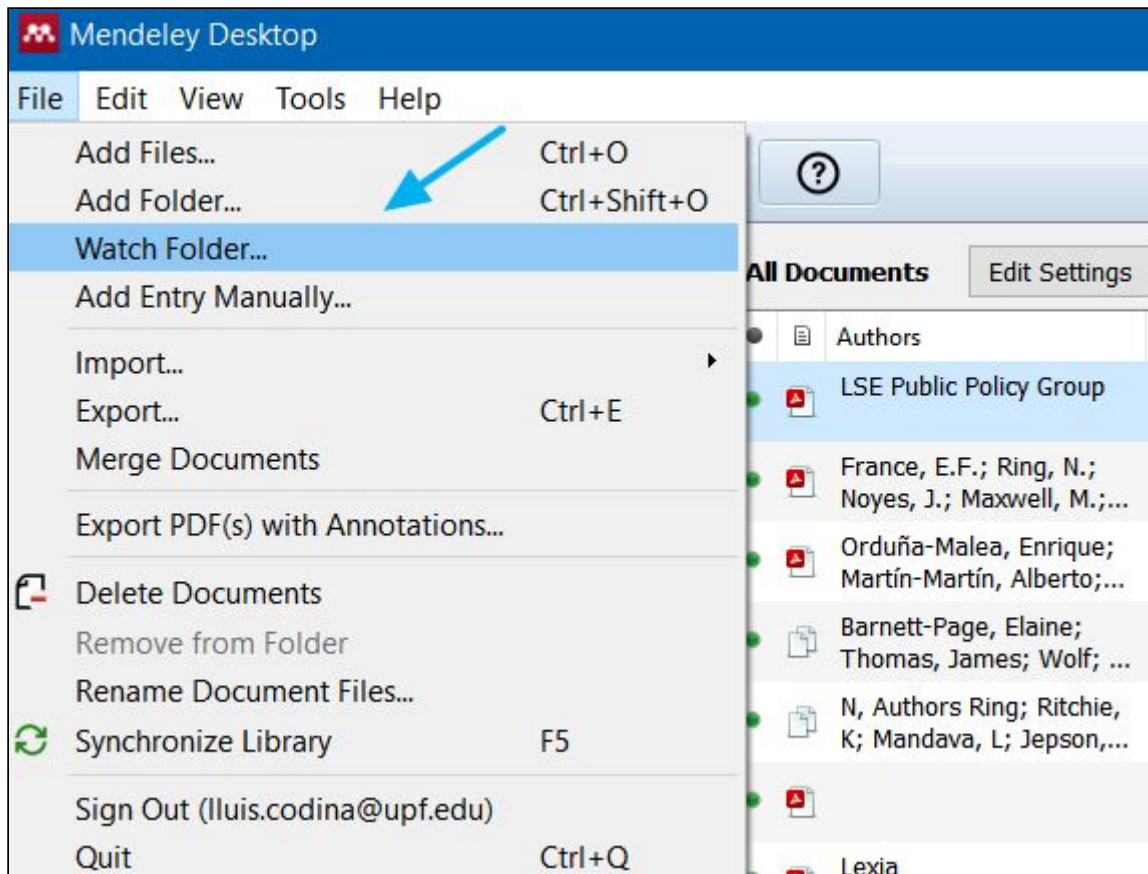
Mendeley Desktop

File Edit View Tools Help

Add Files... Ctrl+O
Add Folder... Ctrl+Shift+O
Watch Folder...
Add Entry Manually...

Import...
Export... Ctrl+E
Merge Documents

Export PDF(s) with Annotations...

Delete Documents
Remove from Folder
Rename Document Files...
Synchronize Library F5

Sign Out (lluis.codina@upf.edu)
Quit Ctrl+Q

All Documents
Edit Settings

Authors
LSE Public Policy Group
France, E.F.; Ring, N.; Noyes, J.; Maxwell, M.;...
Orduña-Malea, Enrique; Martín-Martín, Alberto;...
Barnett-Page, Elaine; Thomas, James; Wolf; ...
N, Authors Ring; Ritchie, K; Mandava, L; Jepson,...
Lexia